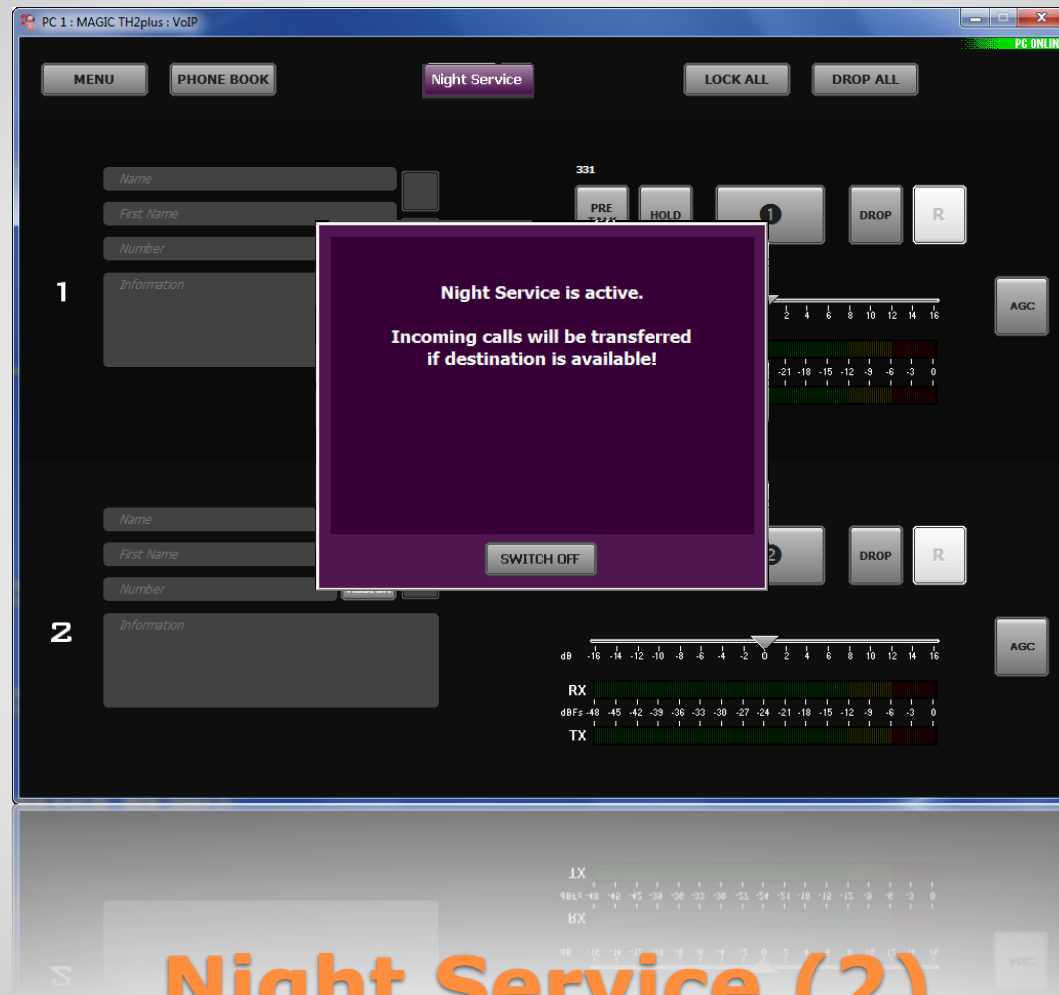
PC 1 : MAGIC TH2plus : VoIP

PC ONLIN

MENU PHONE BOOK Night Service LOCK ALL DROP ALL

Name
First Name
Number
Information

1

331
PRE
HOLD
1
DROP
R
AGC

2 4 6 8 10 12 14 16
-21 -18 -15 -12 -9 -6 -3 0

Night Service is active.

Incoming calls will be transferred if destination is available!

SWITCH OFF

Name
First Name
Number
Information

2

2
DROP
R
AGC

dB -16 -14 -12 -10 -8 -6 -4 -2 0 2 4 6 8 10 12 14 16
RX
dBFs -48 -45 -42 -39 -36 -33 -30 -27 -24 -21 -18 -15 -12 -9 -6 -3 0
TX

Night Service (2)